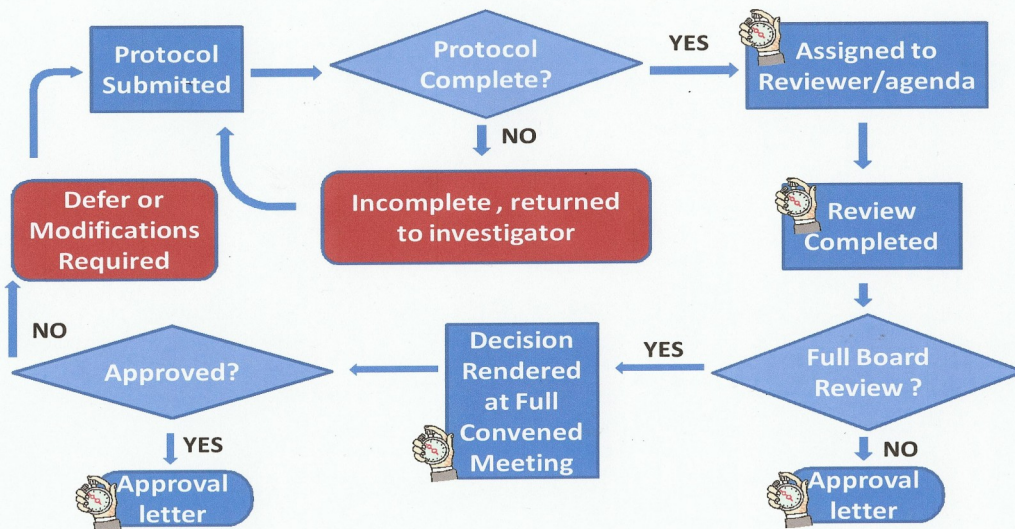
Protocol Submitted

Protocol Complete?

YES

Assigned to Reviewer/agenda

NO

Incomplete , returned to investigator

Defer or Modifications Required

Review Completed

NO

Decision Rendered at Full Convened Meeting

YES

Full Board Review ?

Approved?

YES

NO

Approval letter

Approval letter